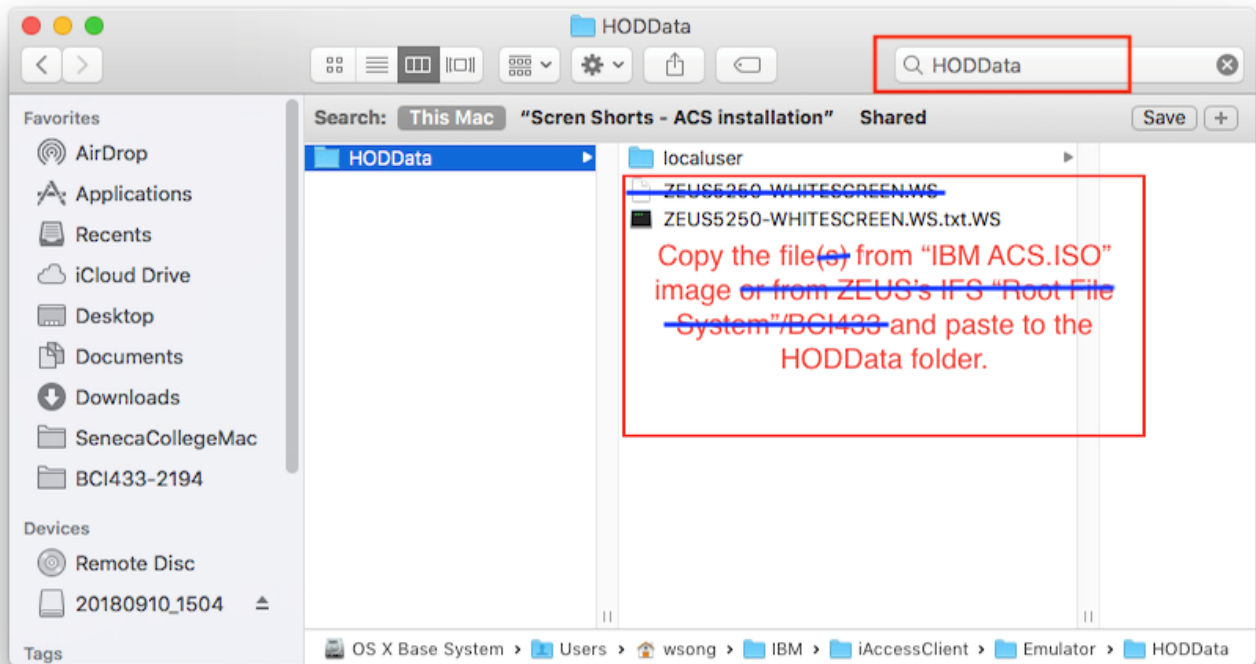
HODData

HODData

Search: This Mac "Scren Shorts - ACS installation" Shared Save +

Favorites
AirDrop
Applications
Recents
iCloud Drive
Desktop
Documents
Downloads
SenecaCollegeMac
BCI433-2194

Devices
Remote Disc
20180910_1504

Tags

HODData

localuser
ZEUS5250-WHITESCREEN.WS
ZEUS5250-WHITESCREEN.WS.txt.WS

Copy the file(s) from "IBM ACS.ISO" image or from ZEUS's IFS "Root File System"/BCI433 and paste to the HODData folder.

OS X Base System > Users > wsong > IBM > iAccessClient > Emulator > HODData